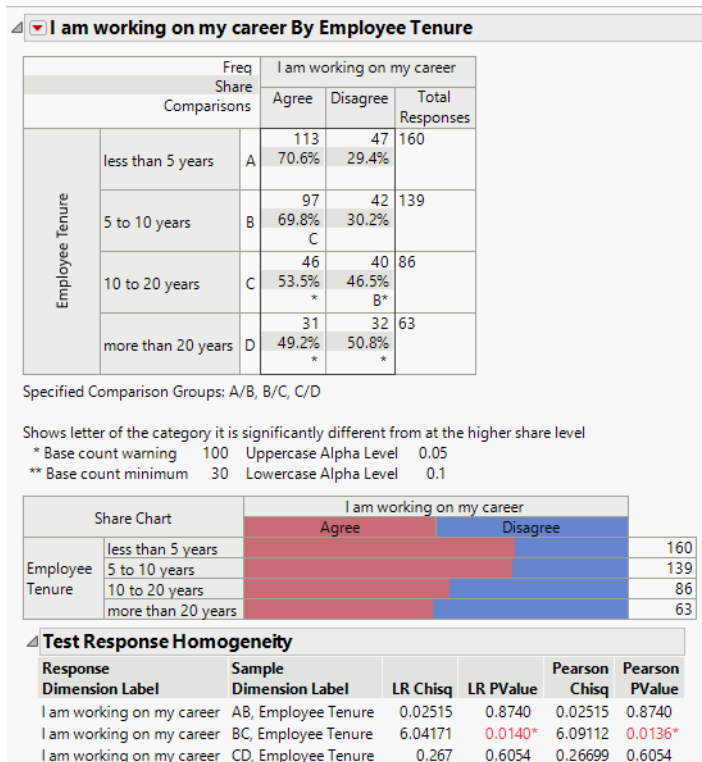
I am working on my career By Employee Tenure

| | | | Freq Share Comparisons | I am working on my career Agree | Disagree | Total Responses |
|---|---|---|---|---|---|---|
| Employee Tenure | less than 5 years | A | | 113 70.6% | 47 29.4% | 160 |
| | 5 to 10 years | B | | 97 69.8% C | 42 30.2% | 139 |
| | 10 to 20 years | C | | 46 53.5% * | 40 46.5% B* | 86 |
| | more than 20 years | D | | 31 49.2% * | 32 50.8% * | 63 |

Specified Comparison Groups: A/B, B/C, C/D

Shows letter of the category it is significantly different from at the higher share level
* Base count warning 100 Uppercase Alpha Level 0.05
** Base count minimum 30 Lowercase Alpha Level 0.1

| Share Chart | | I am working on my career Agree | Disagree | |
|---|---|---|---|---|
| Employee Tenure | less than 5 years | | | 160 |
| | 5 to 10 years | | | 139 |
| | 10 to 20 years | | | 86 |
| | more than 20 years | | | 63 |

Test Response Homogeneity

| Response Dimension Label | Sample Dimension Label | LR Chisq | LR PValue | Pearson Chisq | Pearson PValue |
|---|---|---|---|---|---|
| I am working on my career | AB, Employee Tenure | 0.02515 | 0.8740 | 0.02515 | 0.8740 |
| I am working on my career | BC, Employee Tenure | 6.04171 | 0.0140* | 6.09112 | 0.0136* |
| I am working on my career | CD, Employee Tenure | 0.267 | 0.6054 | 0.26699 | 0.6054 |